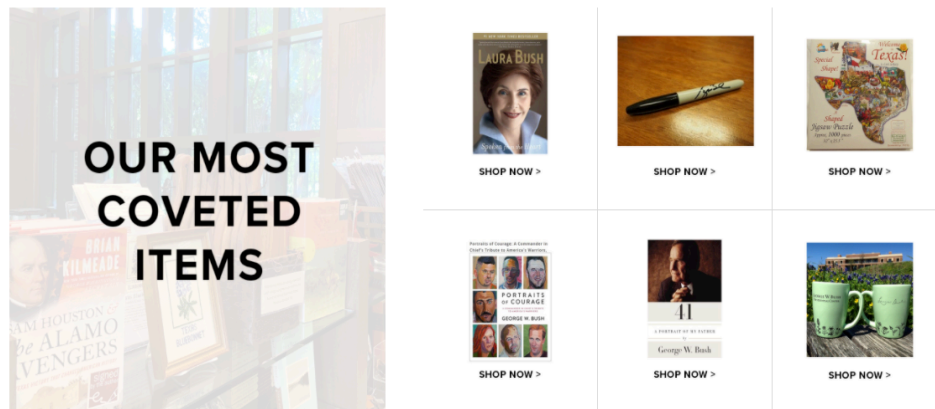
OUR MOST COVETED ITEMS

BRIAN KILMEADE

SAM HOUSTON the ALAMO AVENGERS

LAURA BUSH

SHOP NOW >

SHOP NOW >

Welcome Texas!

SHOP NOW >

Portraits of Courage: A Commander in Chief's Tribute to America's Warriors

PORTRAITS OF COURAGE

GEORGE W. BUSH

SHOP NOW >

41

A PORTRAIT OF MY FATHER

George W. Bush

SHOP NOW >

SHOP NOW >